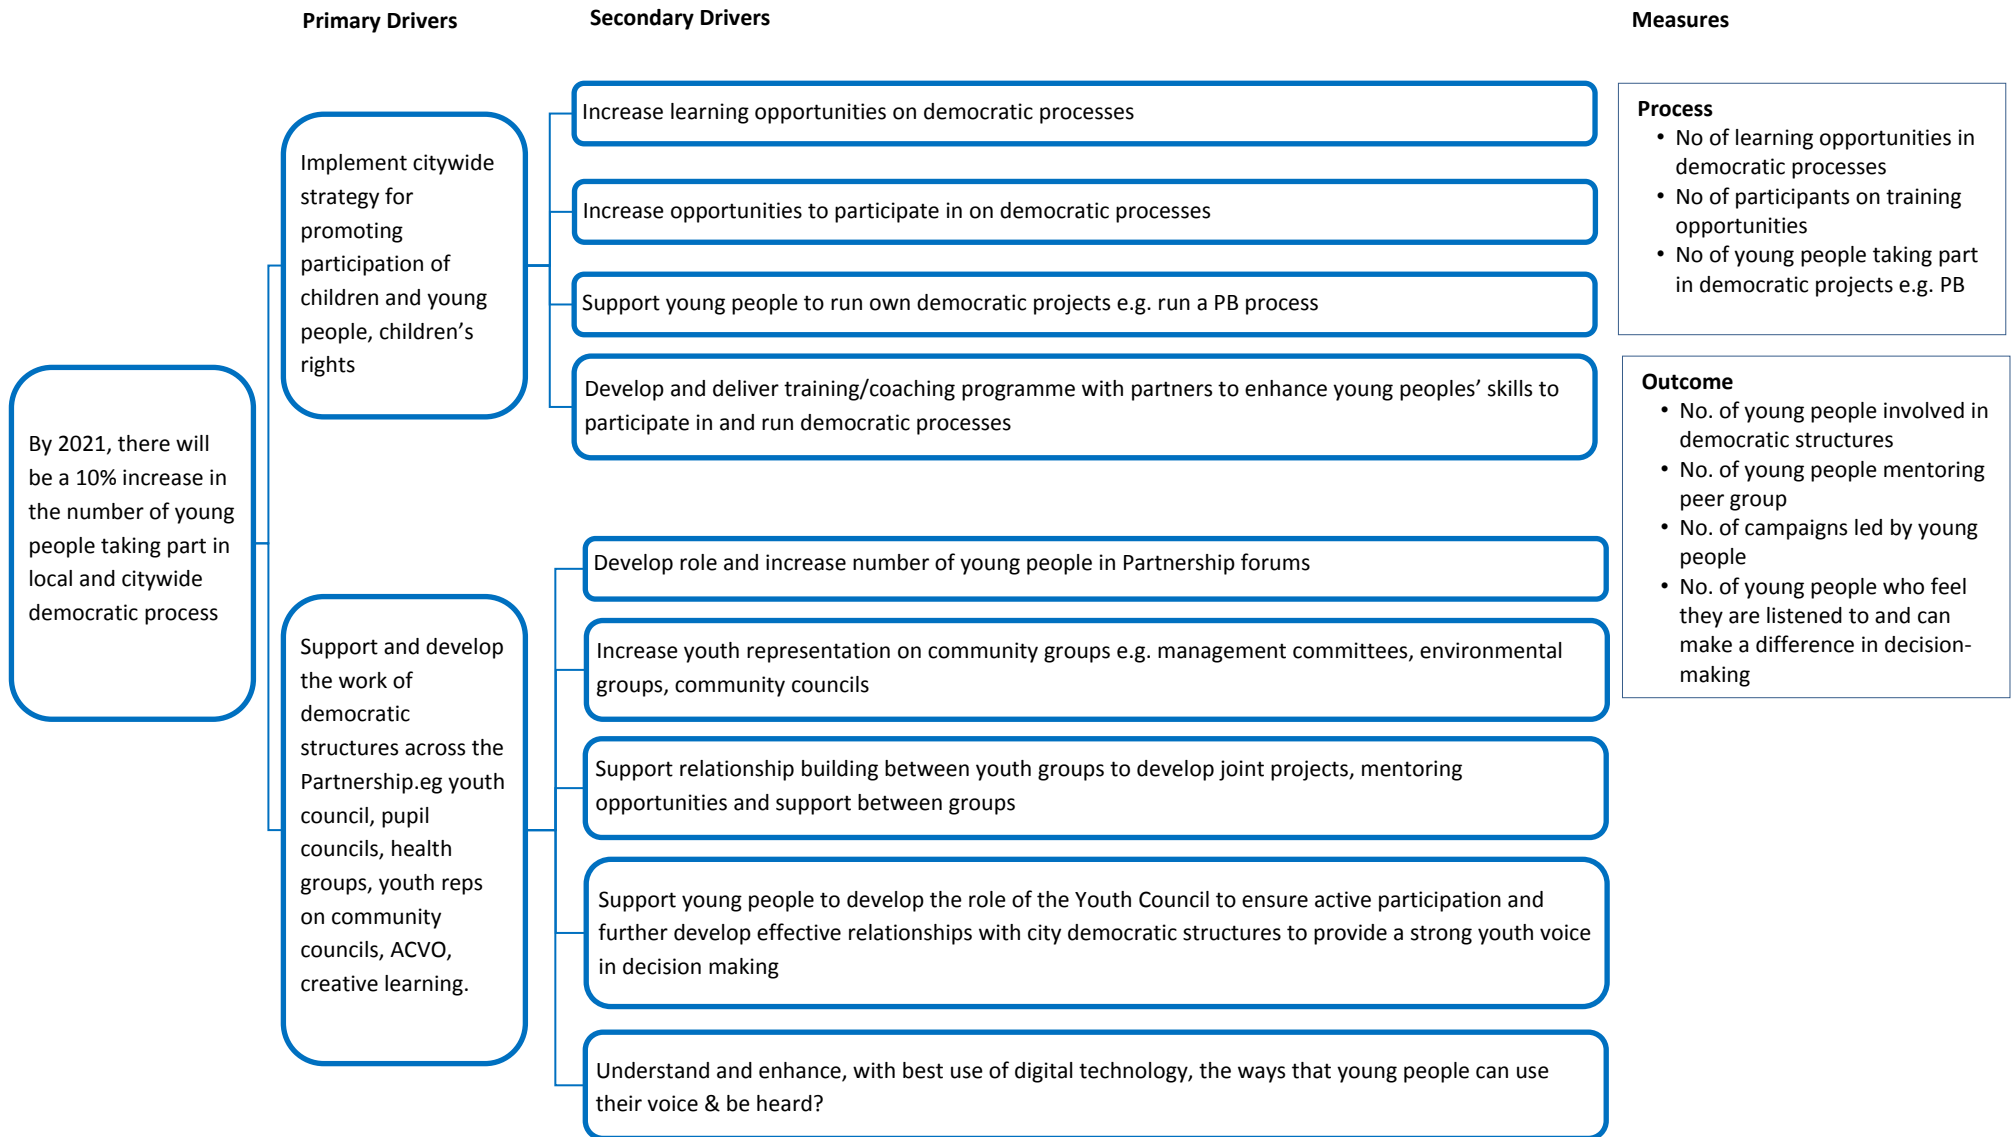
Primary Drivers

Secondary Drivers

Measures

By 2021, there will be a 10% increase in the number of young people taking part in local and citywide democratic process

Implement citywide strategy for promoting participation of children and young people, children's rights

Increase learning opportunities on democratic processes

Increase opportunities to participate in on democratic processes

Support young people to run own democratic projects e.g. run a PB process

Develop and deliver training/coaching programme with partners to enhance young peoples' skills to participate in and run democratic processes

Support and develop the work of democratic structures across the Partnership.eg youth council, pupil councils, health groups, youth reps on community councils, ACVO, creative learning.

Develop role and increase number of young people in Partnership forums

Increase youth representation on community groups e.g. management committees, environmental groups, community councils

Support relationship building between youth groups to develop joint projects, mentoring opportunities and support between groups

Support young people to develop the role of the Youth Council to ensure active participation and further develop effective relationships with city democratic structures to provide a strong youth voice in decision making

Understand and enhance, with best use of digital technology, the ways that young people can use their voice & be heard?

Process
• No of learning opportunities in democratic processes
• No of participants on training opportunities
• No of young people taking part in democratic projects e.g. PB

Outcome
• No. of young people involved in democratic structures
• No. of young people mentoring peer group
• No. of campaigns led by young people
• No. of young people who feel they are listened to and can make a difference in decision-making